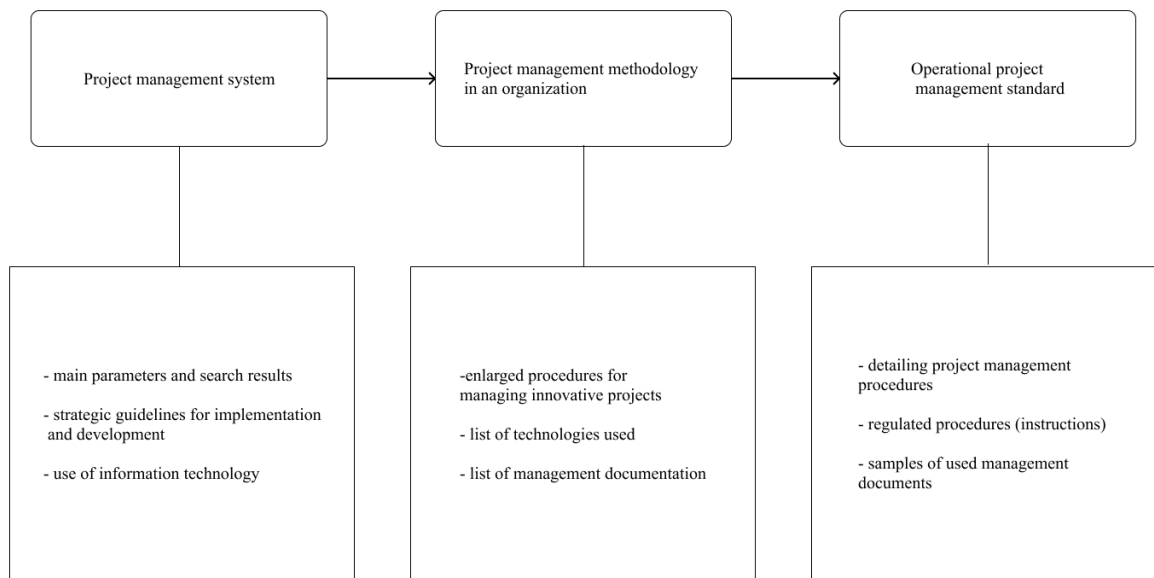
Project management system

Project management methodology in an organization

Operational project management standard

- main parameters and search results

- strategic guidelines for implementation and development

- use of information technology

-enlarged procedures for managing innovative projects

- list of technologies used

- list of management documentation

- detailing project management procedures

- regulated procedures (instructions)

- samples of used management documents